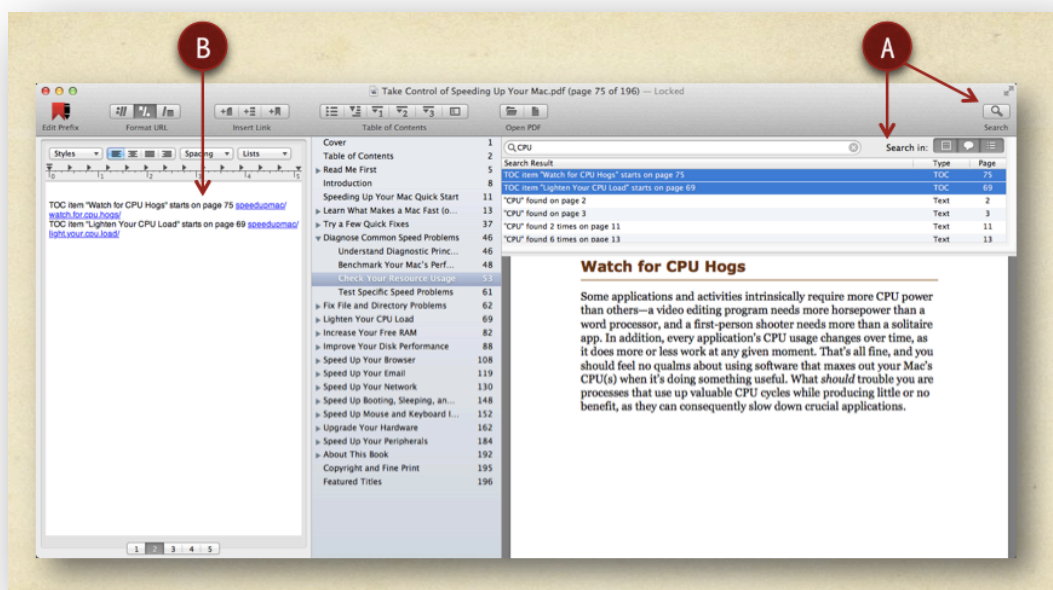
B

A

Take Control of Speeding Up Your Mac.pdf (page 75 of 196) — Locked

Edit Prefix

Format URL

Insert Link

Table of Contents

Open PDF

Search

Styles

Spacing

Lists

TOC item "Watch for CPU Hogs" starts on page 75 speeduomac/watch.for.cpu.hogs/
TOC item "Lighten Your CPU Load" starts on page 69 speeduomac/light.your.cpu.load/

1 2 3 4 5

| | |
|---|---|
| Cover | 1 |
| Table of Contents | 2 |
| Read Me First | 5 |
| Introduction | 8 |
| Speeding Up Your Mac Quick Start | 11 |
| Learn What Makes a Mac Fast (o... | 13 |
| Try a Few Quick Fixes | 37 |
| Diagnose Common Speed Problems | 46 |
| Understand Diagnostic Princ... | 46 |
| Benchmark Your Mac's Perf... | 48 |
| Check Your Resource Usage | 53 |
| Test Specific Speed Problems | 61 |
| Fix File and Directory Problems | 62 |
| Lighten Your CPU Load | 69 |
| Increase Your Free RAM | 82 |
| Improve Your Disk Performance | 88 |
| Speed Up Your Browser | 108 |
| Speed Up Your Email | 119 |
| Speed Up Your Network | 130 |
| Speed Up Booting, Sleeping, an... | 148 |
| Speed Up Mouse and Keyboard I... | 152 |
| Upgrade Your Hardware | 162 |
| Speed Up Your Peripherals | 184 |
| About This Book | 192 |
| Copyright and Fine Print | 195 |
| Featured Titles | 196 |

CPU

Search in:

| Search Result | Type | Page |
|---|---|---|
| TOC item "Watch for CPU Hogs" starts on page 75 | TOC | 75 |
| TOC item "Lighten Your CPU Load" starts on page 69 | TOC | 69 |
| "CPU" found on page 2 | Text | 2 |
| "CPU" found on page 3 | Text | 3 |
| "CPU" found 2 times on page 11 | Text | 11 |
| "CPU" found 6 times on page 13 | Text | 13 |

Watch for CPU Hogs

Some applications and activities intrinsically require more CPU power than others—a video editing program needs more horsepower than a word processor, and a first-person shooter needs more than a solitaire app. In addition, every application's CPU usage changes over time, as it does more or less work at any given moment. That's all fine, and you should feel no qualms about using software that maxes out your Mac's CPU(s) when it's doing something useful. What should trouble you are processes that use up valuable CPU cycles while producing little or no benefit, as they can consequently slow down crucial applications.